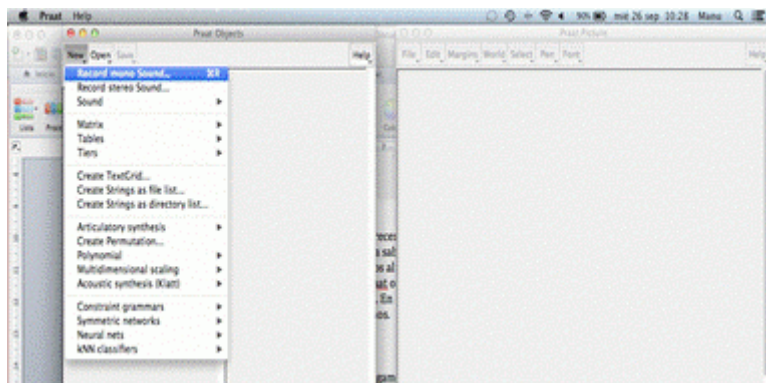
Praat Help

90% mié 26 sep 10:28 Mano

Praat Objects

New Open Save

Help

Record mono Sound... ⌘R
Record stereo Sound...
Sound

Matrix
Tables
Tiers

Create TextGrid...
Create Strings as file list...
Create Strings as directory list...

Articulatory synthesis
Create Permutation...
Polynomial
Multidimensional scaling
Acoustic synthesis (Klatt)

Constraint grammars
Symmetric networks
Neural nets
kNN classifiers

Praat Picture

File Edit Margins World Select Pen Font

Help